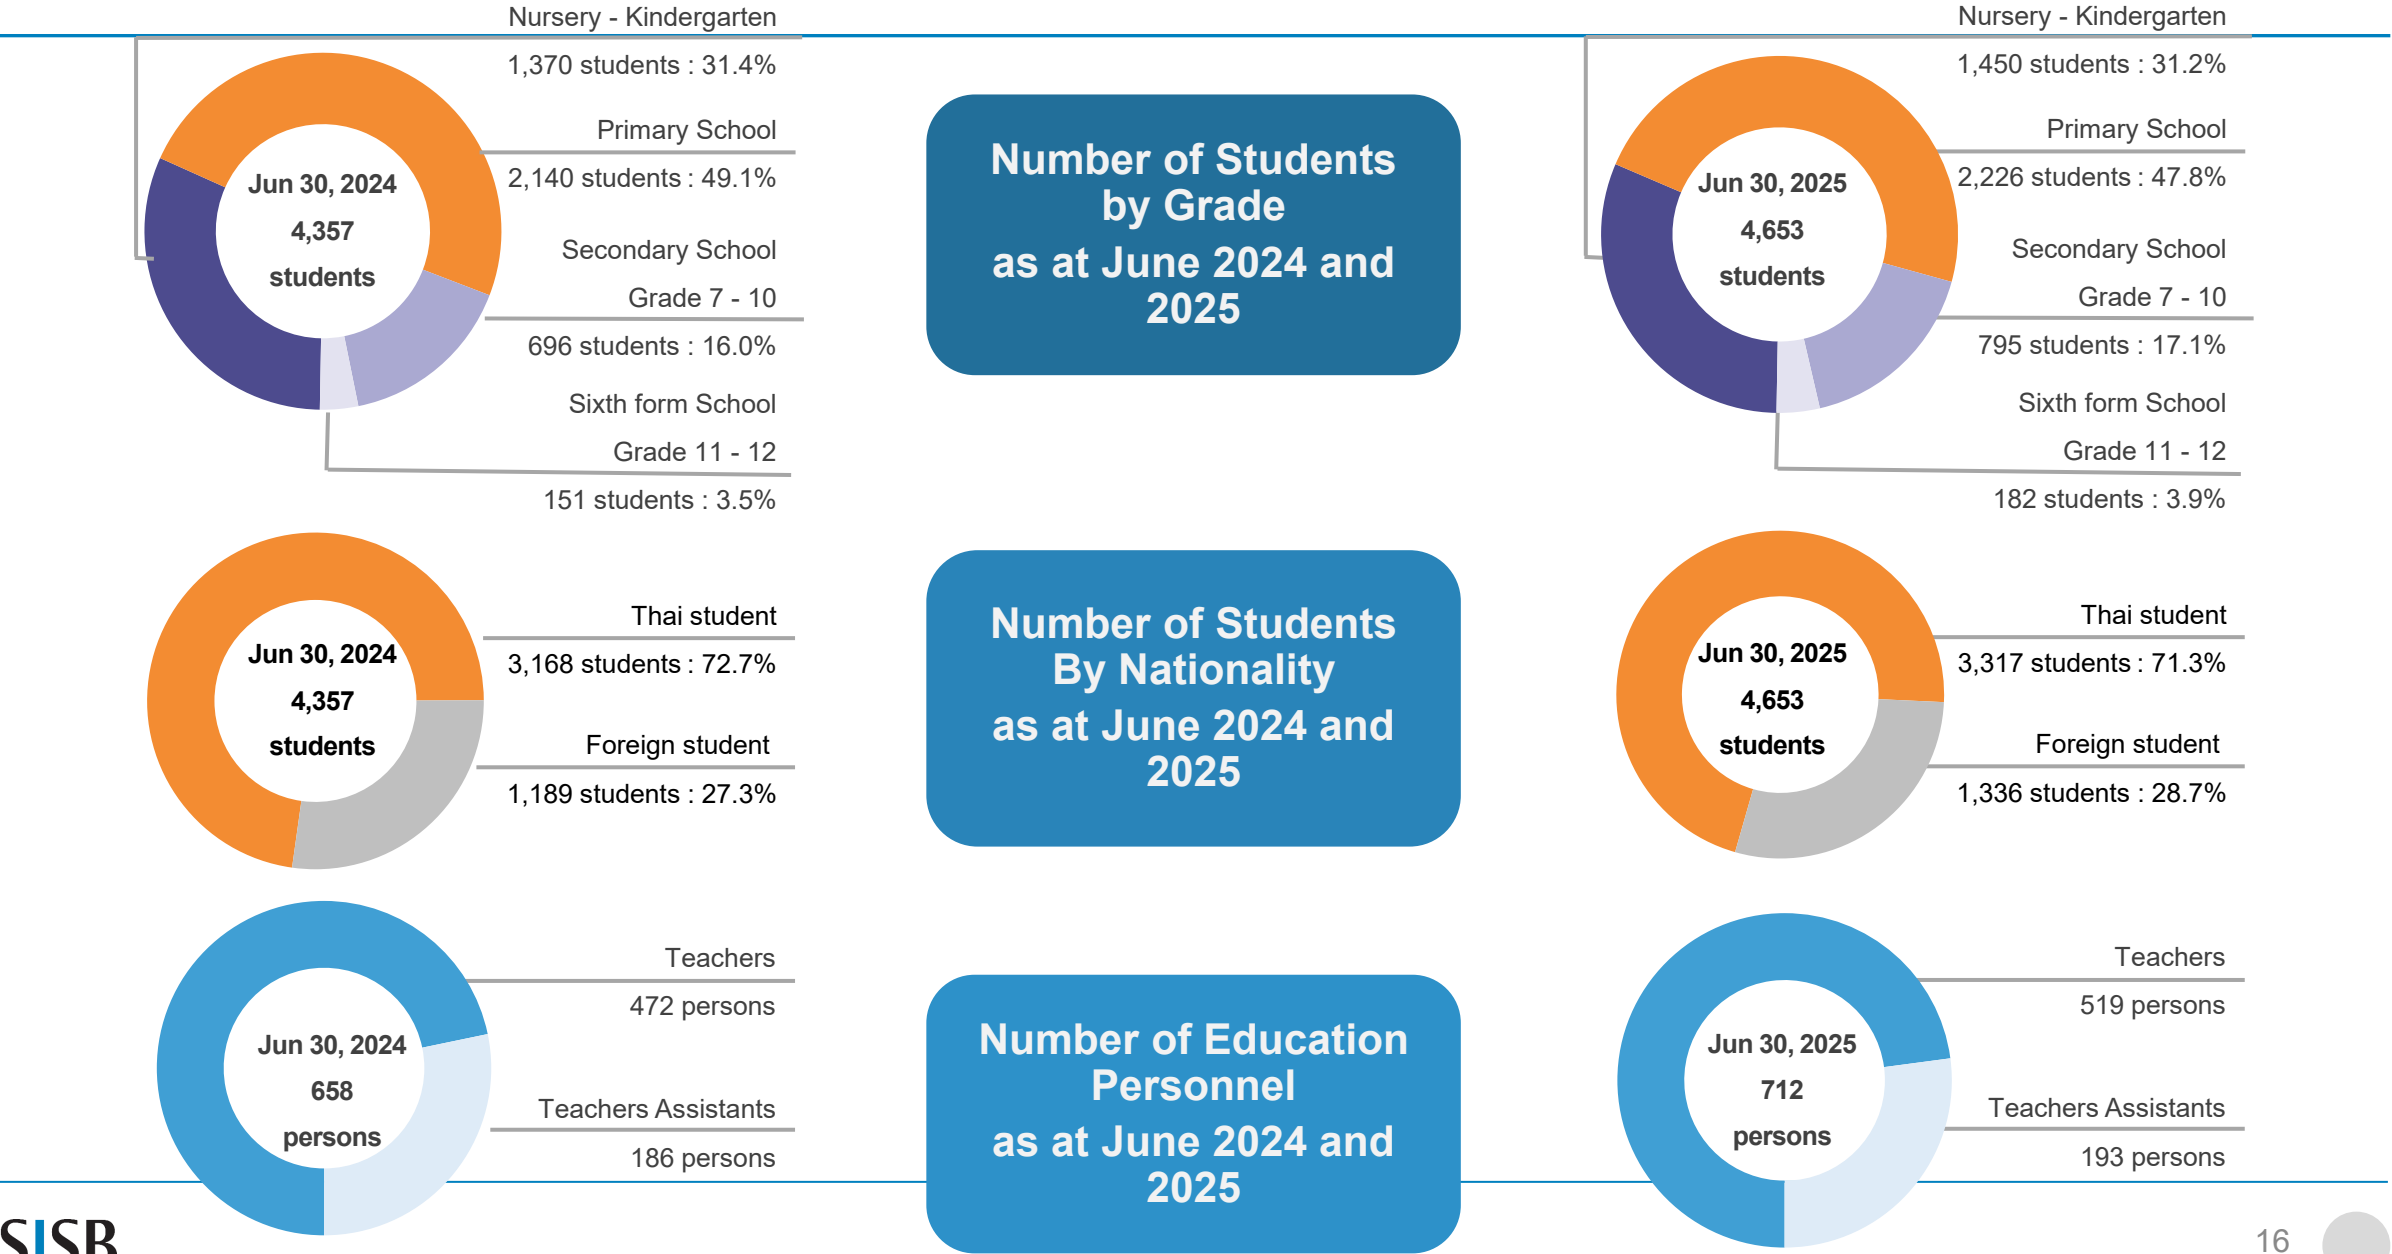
Jun 30, 2024
4,357
students

Nursery - Kindergarten
1,370 students : 31.4%

Primary School
2,140 students : 49.1%

Secondary School
Grade 7 - 10
696 students : 16.0%

Sixth form School
Grade 11 - 12
151 students : 3.5%

Number of Students by Grade
as at June 2024 and 2025

Jun 30, 2025
4,653
students

Nursery - Kindergarten
1,450 students : 31.2%

Primary School
2,226 students : 47.8%

Secondary School
Grade 7 - 10
795 students : 17.1%

Sixth form School
Grade 11 - 12
182 students : 3.9%

Jun 30, 2024
4,357
students

Thai student
3,168 students : 72.7%

Foreign student
1,189 students : 27.3%

Number of Students By Nationality
as at June 2024 and 2025

Jun 30, 2025
4,653
students

Thai student
3,317 students : 71.3%

Foreign student
1,336 students : 28.7%

Jun 30, 2024
658
persons

Teachers
472 persons

Teachers Assistants
186 persons

Number of Education Personnel
as at June 2024 and 2025

Jun 30, 2025
712
persons

Teachers
519 persons

Teachers Assistants
193 persons

SISB

16